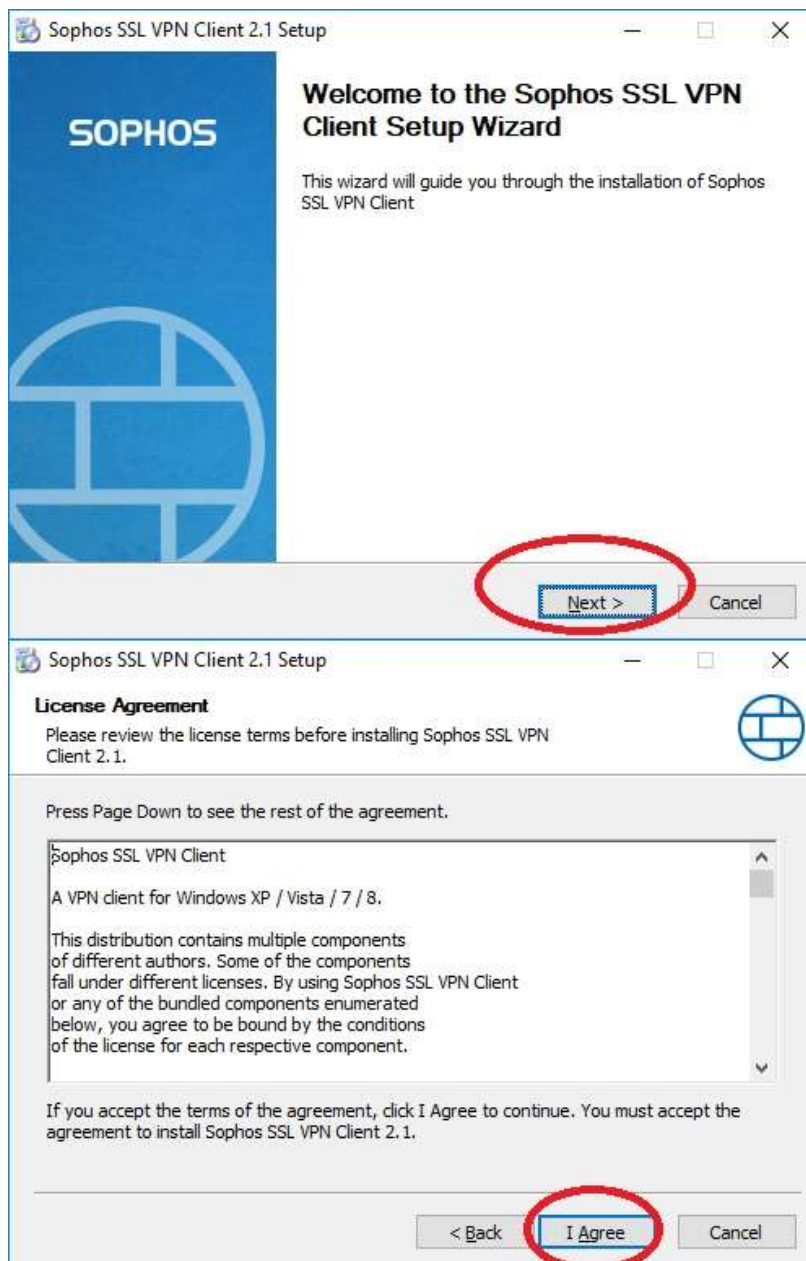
Sophos SSL VPN Client 2.1 Setup

SOPHOS

Welcome to the Sophos SSL VPN Client Setup Wizard

This wizard will guide you through the installation of Sophos SSL VPN Client

Next >
Cancel

Sophos SSL VPN Client 2.1 Setup

License Agreement
Please review the license terms before installing Sophos SSL VPN Client 2.1.

Press Page Down to see the rest of the agreement.

Sophos SSL VPN Client

A VPN client for Windows XP / Vista / 7 / 8.

This distribution contains multiple components of different authors. Some of the components fall under different licenses. By using Sophos SSL VPN Client or any of the bundled components enumerated below, you agree to be bound by the conditions of the license for each respective component.

If you accept the terms of the agreement, click I Agree to continue. You must accept the agreement to install Sophos SSL VPN Client 2.1.

< Back
I Agree
Cancel